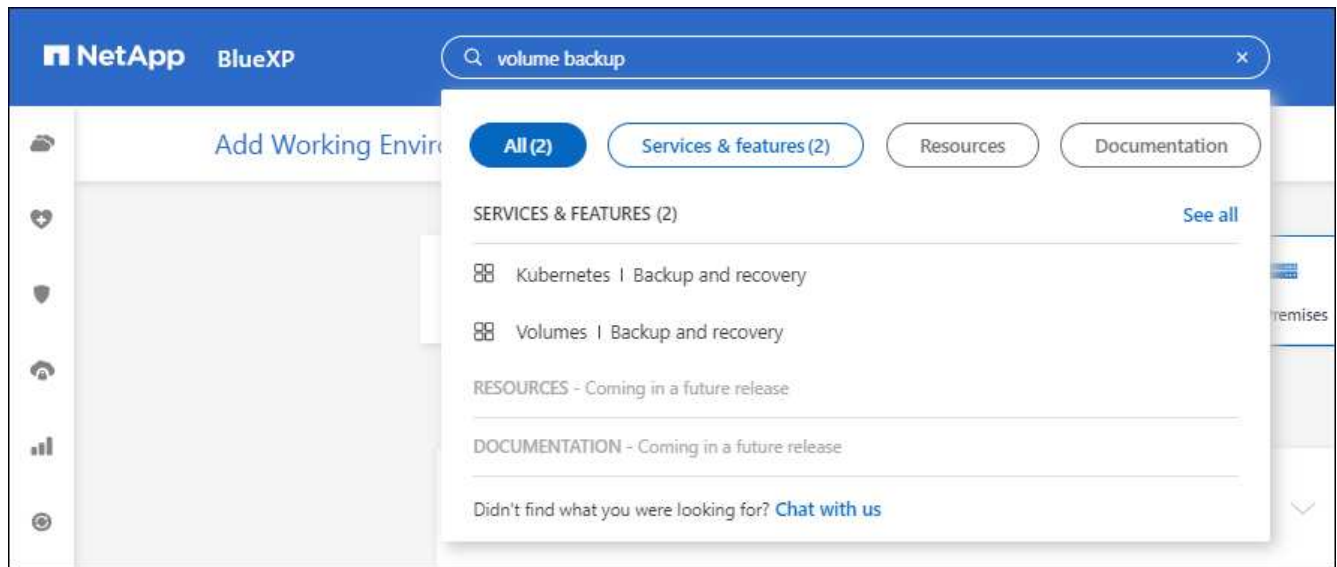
NetApp BlueXP

volume backup ×

Add Working Envir

All (2) Services & features (2) Resources Documentation

SERVICES & FEATURES (2) See all

Kubernetes I Backup and recovery

Volumes I Backup and recovery

RESOURCES - Coming in a future release

DOCUMENTATION - Coming in a future release

Didn't find what you were looking for? Chat with us

remises